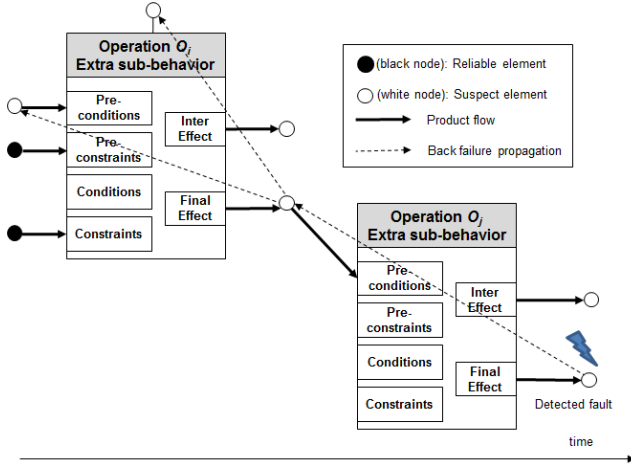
Operation $O_j$
Extra sub-behavior

Pre-conditions
Pre-constraints
Conditions
Constraints

Inter Effect
Final Effect

(black node): Reliable element
(white node): Suspect element
Product flow
Back failure propagation

Operation $O_j$
Extra sub-behavior

Pre-conditions
Pre-constraints
Conditions
Constraints

Inter Effect
Final Effect

Detected fault

time